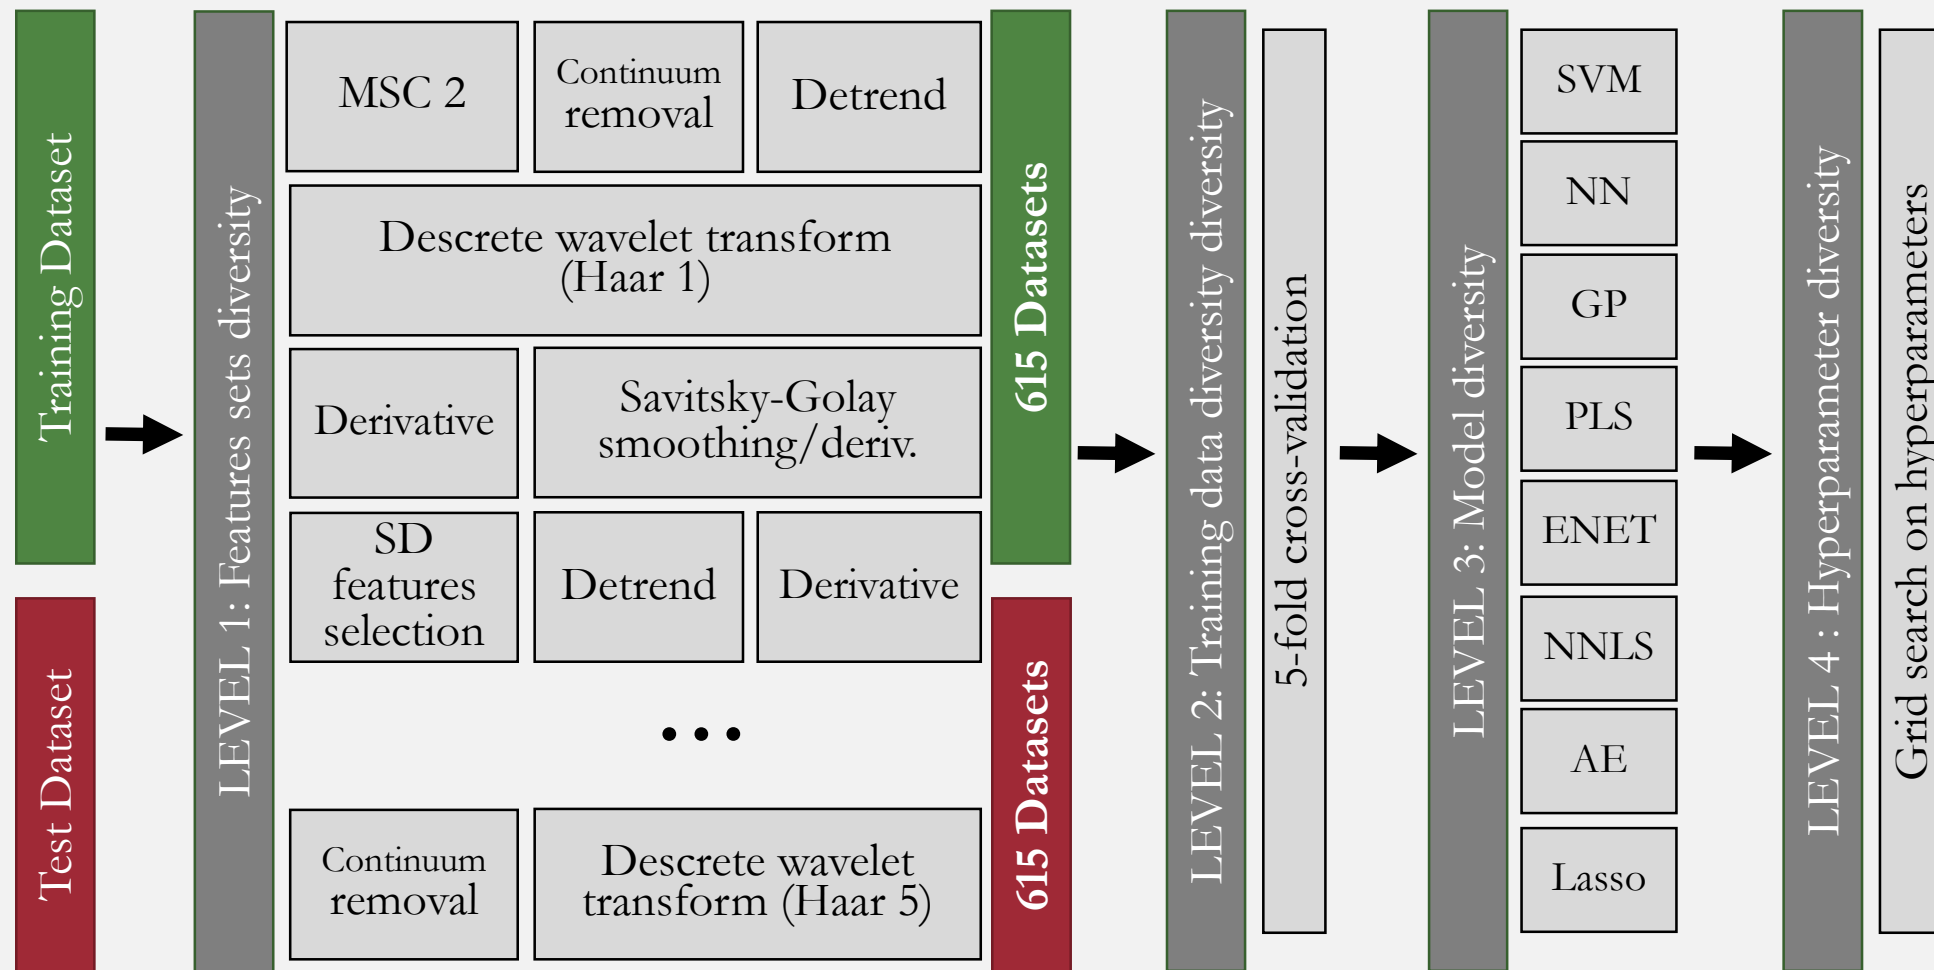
Training Dataset

Test Dataset

LEVEL 1: Features sets diversity

MSC 2

Continuum removal

Detrend

Descrete wavelet transform (Haar 1)

Derivative

Savitsky-Golay smoothing/deriv.

SD features selection

Detrend

Derivative

• • •

Continuum removal

Descrete wavelet transform (Haar 5)

615 Datasets

615 Datasets

LEVEL 2: Training data diversity diversity

5-fold cross-validation

LEVEL 3: Model diversity

SVM

NN

GP

PLS

ENET

NNLS

AE

Lasso

LEVEL 4 : Hyperparameter diversity

Grid search on hyperparameters